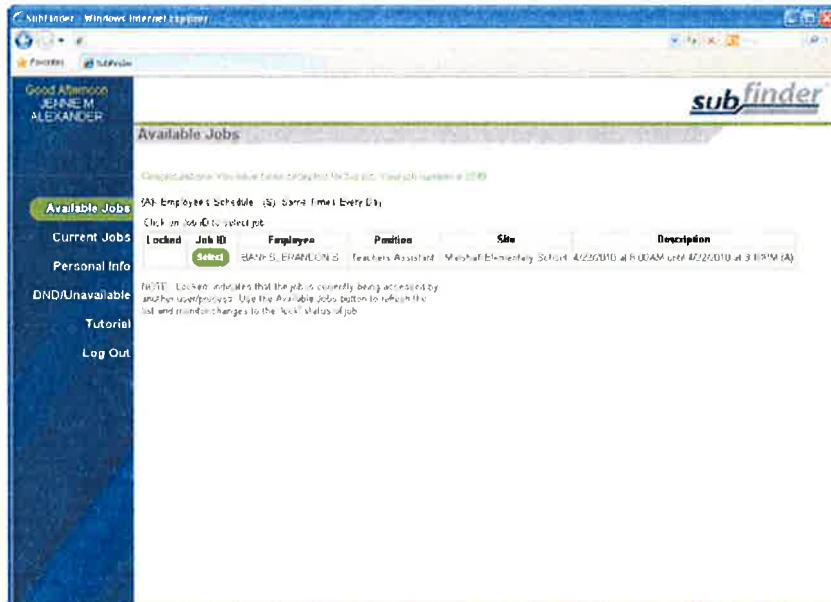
SubFinder - Windows Internet Explorer

Favorites SubFinder

Good Afternoon JENNIE M ALEXANDER

subfinder

Available Jobs

Congratulations You have been accepted for this job. Your job number is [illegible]

(A) Employee's Schedule (S) Same Times Every Day

Click on Job ID to select job

| Locked | Job ID | Employee | Position | Site | Description |
|---|---|---|---|---|---|
| | Select | BANKS, BRANDON S | Teachers Assistant | Marshall Elementary School | 4/22/2010 at 8:00AM until 4/22/2010 at 3:10PM (A) |

NOTE: Locked indicates that the job is currently being accessed by another user/process. Use the Available Jobs button to refresh the list and monitor changes to the 'lock' status of job.

Available Jobs
Current Jobs
Personal Info
DND/Unavailable
Tutorial
Log Out